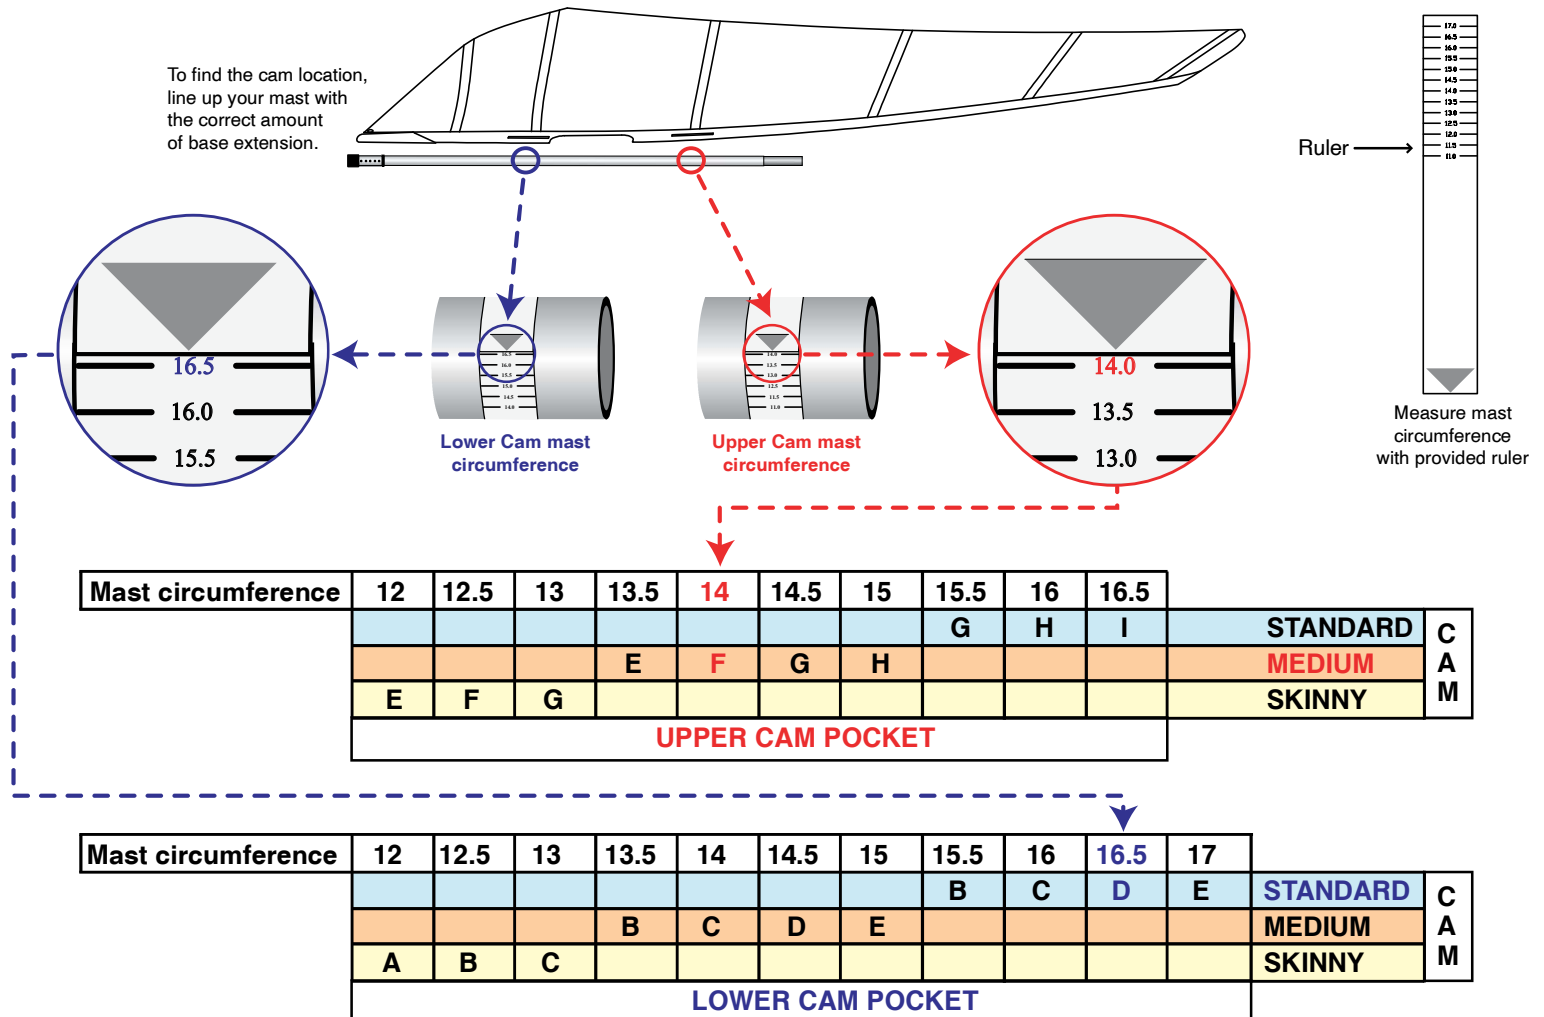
To find the cam location, line up your mast with the correct amount of base extension.

Ruler

Measure mast circumference with provided ruler

16.5
16.0
15.5

Lower Cam mast circumference

Upper Cam mast circumference

14.0
13.5
13.0

| Mast circumference | 12 | 12.5 | 13 | 13.5 | 14 | 14.5 | 15 | 15.5 | 16 | 16.5 | | |
|---|---|---|---|---|---|---|---|---|---|---|---|---|
| | | | | | | | | G | H | I | STANDARD | C |
| | | | | E | F | G | H | | | | MEDIUM | A |
| | E | F | G | | | | | | | | SKINNY | M |

UPPER CAM POCKET

| Mast circumference | 12 | 12.5 | 13 | 13.5 | 14 | 14.5 | 15 | 15.5 | 16 | 16.5 | 17 | | |
|---|---|---|---|---|---|---|---|---|---|---|---|---|---|
| | | | | | | | | B | C | D | E | STANDARD | C |
| | | | | B | C | D | E | | | | | MEDIUM | A |
| | A | B | C | | | | | | | | | SKINNY | M |

LOWER CAM POCKET